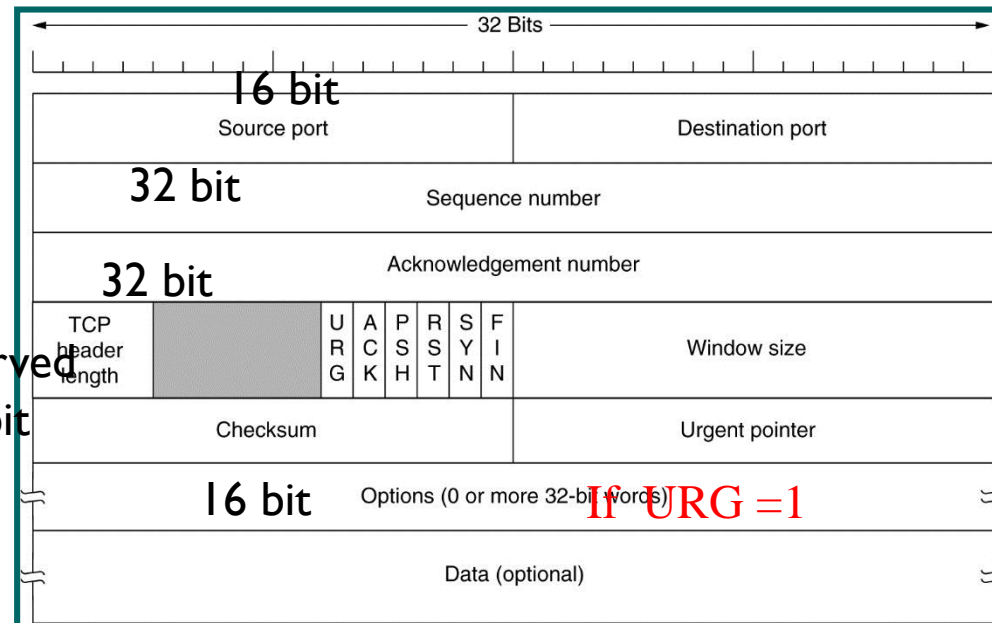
32 Bits

16 bit

Source port

Destination port

32 bit

Sequence number

32 bit

Acknowledgement number

TCP header length

U R G

A C K

P S H

R S T

S Y N

F I N

Window size

rved

it

Checksum

Urgent pointer

16 bit

Options (0 or more 32-bit words)

If URG =1

Data (optional)